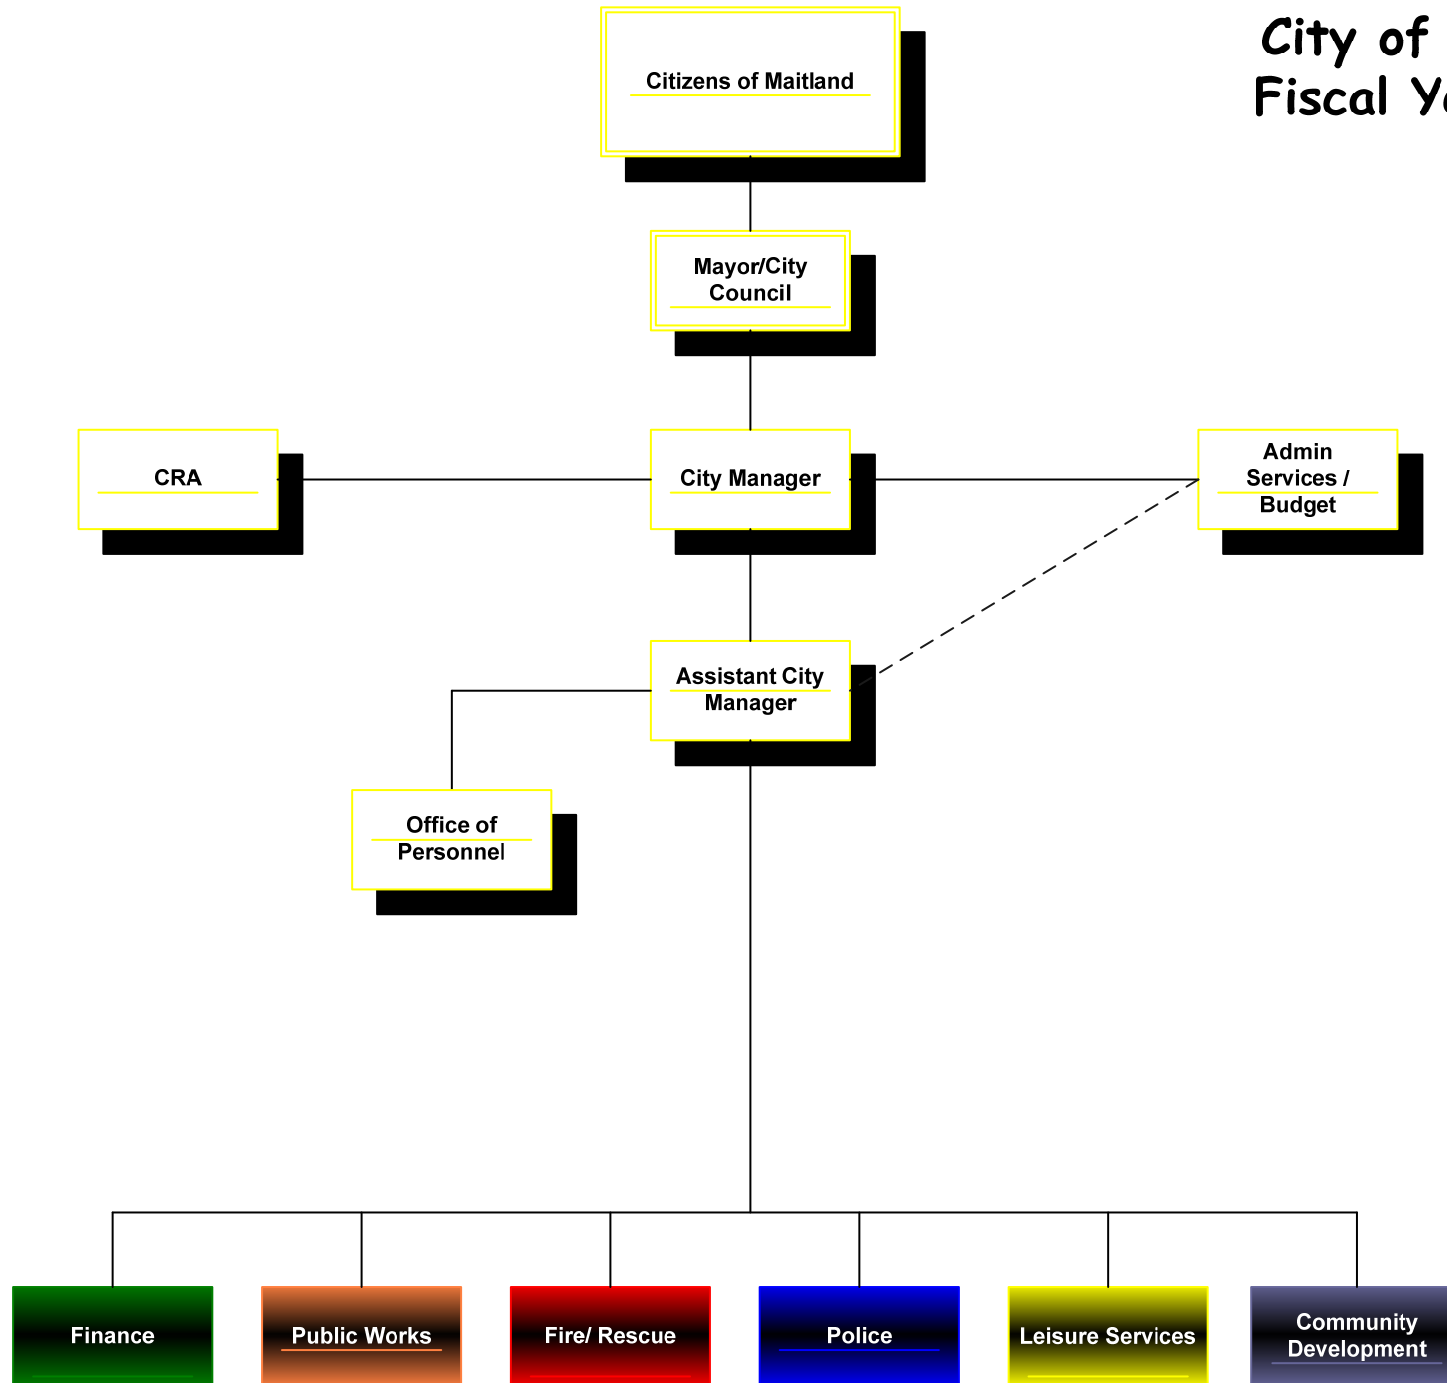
City of
Fiscal Y

Citizens of Maitland

Mayor/City Council

CRA

City Manager

Admin Services / Budget

Assistant City Manager

Office of Personnel

Finance

Public Works

Fire/ Rescue

Police

Leisure Services

Community Development